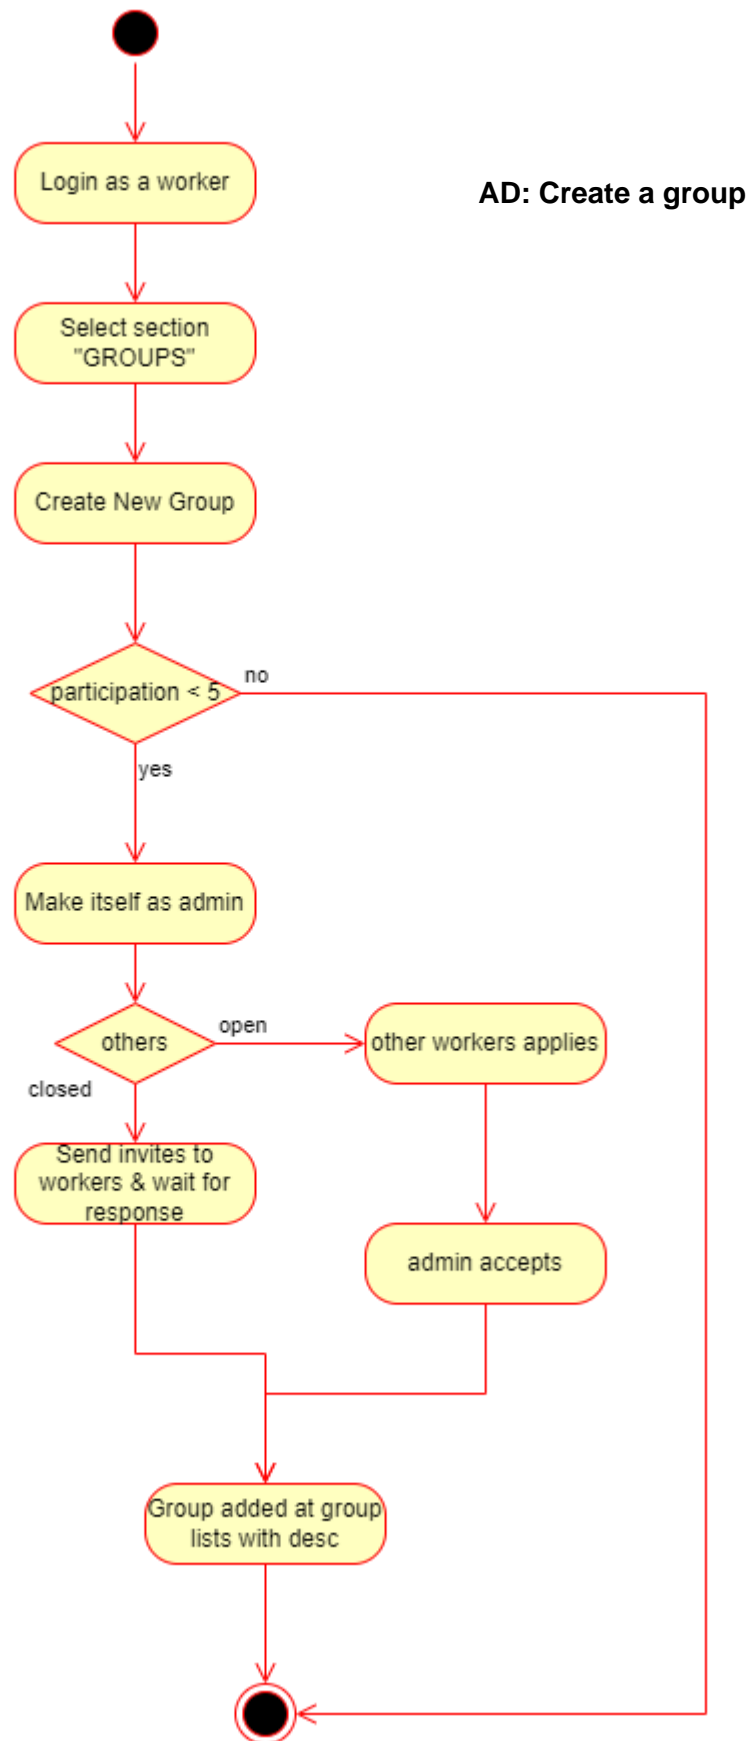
AD: Create a group

Login as a worker

Select section "GROUPS"

Create New Group

participation < 5

no

yes

Make itself as admin

others

open

closed

other workers applies

Send invites to workers & wait for response

admin accepts

Group added at group lists with desc